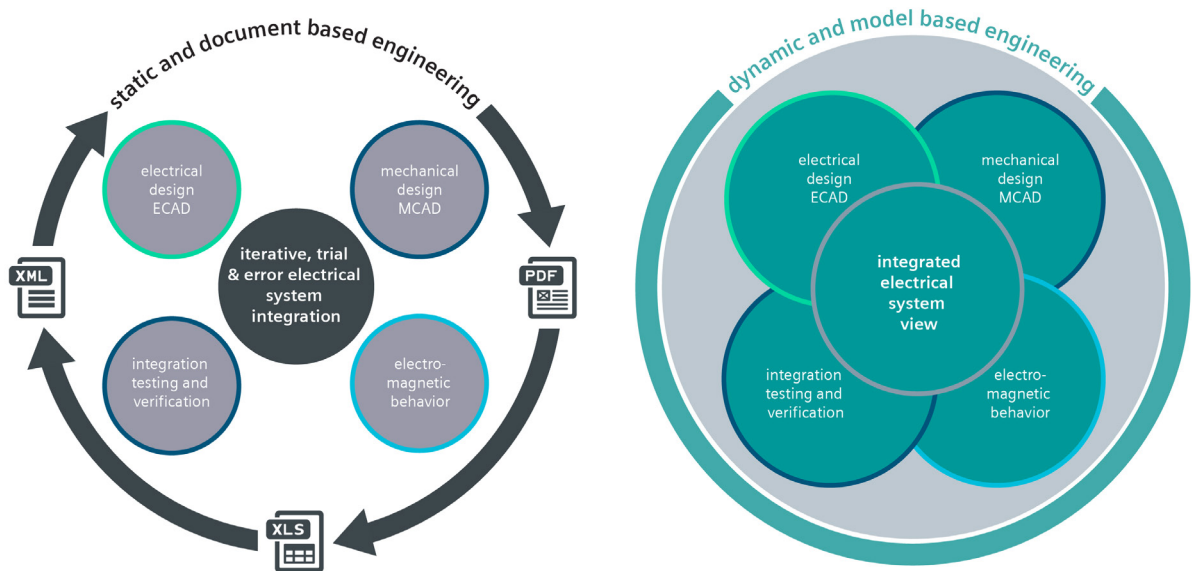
static and document based engineering

electrical design ECAD

mechanical design MCAD

iterative, trial & error electrical system integration

integration testing and verification

electro-magnetic behavior

XML

PDF

XLS

dynamic and model based engineering

electrical design ECAD

mechanical design MCAD

integrated electrical system view

integration testing and verification

electro-magnetic behavior